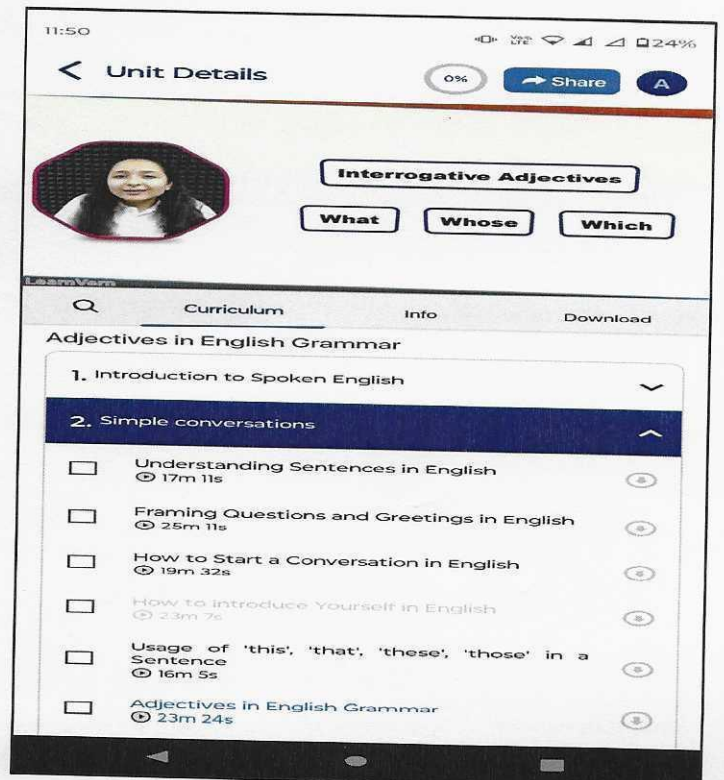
11:50

24%

Unit Details

0%

Share

A

Interrogative Adjectives

What

Whose

Which

LearnVern

Curriculum

Info

Download

Adjectives in English Grammar

1. Introduction to Spoken English

2. Simple conversations

Understanding Sentences in English
17m 11s

Framing Questions and Greetings in English
25m 11s

How to Start a Conversation in English
19m 32s

How to Introduce Yourself in English
23m 7s

Usage of 'this', 'that', 'these', 'those' in a Sentence
16m 5s

Adjectives in English Grammar
23m 24s